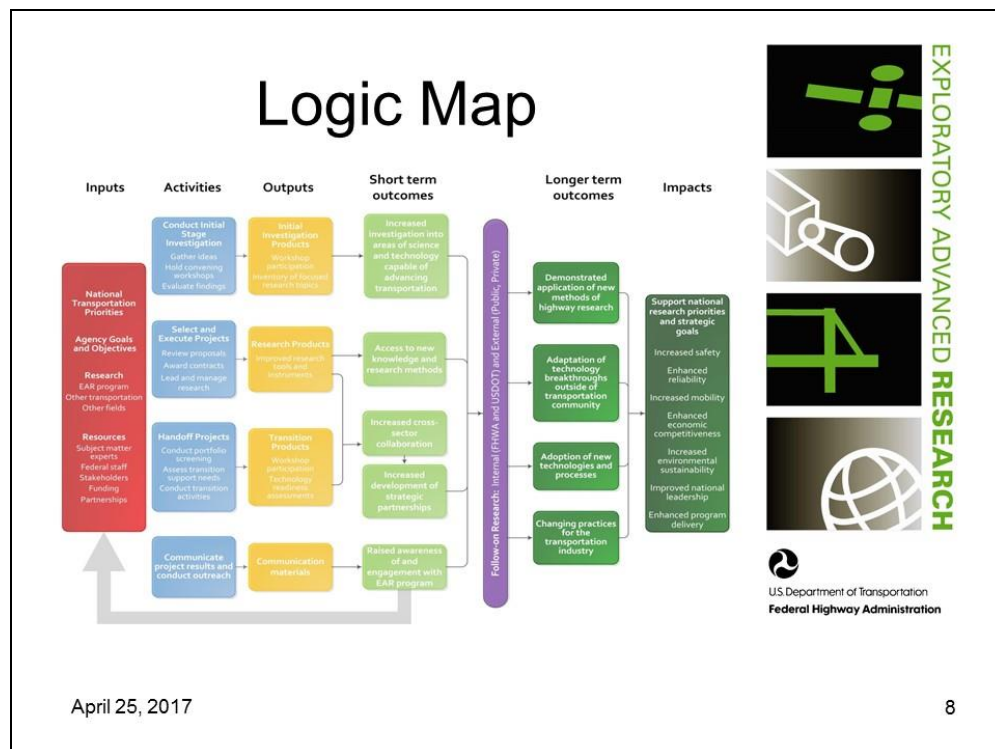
Logic Map

Inputs

National Transportation Priorities

Agency Goals and Objectives

Research
EAR program
Other transportation
Other fields

Resources
Subject matter experts
Federal staff
Stakeholders
Funding
Partnerships

Activities

Conduct Initial Stage Investigation
Gather ideas
Hold convening workshops
Evaluate findings

Select and Execute Projects
Review proposals
Award contracts
Lead and manage research

Handoff Projects
Conduct portfolio screening
Assess transition support needs
Conduct transition activities

Communicate project results and conduct outreach

Outputs

Initial Investigation Products
Workshop participation
Inventory of focused research topics

Research Products
Improved research tools and instruments

Transition Products
Workshop participation
Technology readiness assessments

Communication materials

Short term outcomes

Increased investigation into areas of science and technology capable of advancing transportation

Access to new knowledge and research methods

Increased cross-sector collaboration

Increased development of strategic partnerships

Raised awareness of and engagement with EAR program

Follow-on Research: Internal (FHWA and USDOT) and External (Public, Private)

Longer term outcomes

Demonstrated application of new methods of highway research

Adaptation of technology breakthroughs outside of transportation community

Adoption of new technologies and processes

Changing practices for the transportation industry

Impacts

Support national research priorities and strategic goals
Increased safety
Enhanced reliability
Increased mobility
Enhanced economic competitiveness
Increased environmental sustainability
Improved national leadership
Enhanced program delivery

EXPLORATORY ADVANCED RESEARCH

U.S. Department of Transportation
Federal Highway Administration

April 25, 2017

8